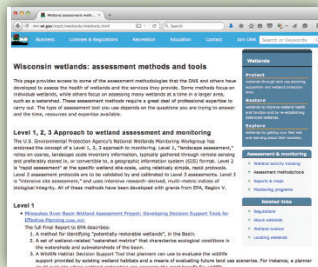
Wetland assessment meth... ×

dnr.wi.gov/topic/wetlands/methods.html

Search

Business Licenses & Regulations Recreation Education Contact DNR Search or Keywords

Wisconsin wetlands: assessment methods and tools

This page provides access to some of the assessment methodologies that the DNR and others have developed to assess the health of wetlands and the services they provide. Some methods focus on individual wetlands, while others focus on assessing many wetlands at a time in a larger area, such as a watershed. These assessment methods require a great deal of professional expertise to carry out. The type of assessment tool you use depends on the questions you are trying to answer and the time, resources and expertise available.

Level 1, 2, 3 Approach to wetland assessment and monitoring

The U.S. Environmental Protection Agency's National Wetlands Monitoring Workgroup has endorsed the concept of a Level 1, 2, 3 approach to monitoring. Level 1, "landscape assessment," relies on coarse, landscape scale inventory information, typically gathered through remote sensing and preferably stored in, or convertible to, a geographic information system (GIS) format. Level 2 is "rapid assessment" at the specific wetland site, using relatively simple, rapid protocols. Level 3 assessment protocols are to be validated by and calibrated to Level 3 assessment. Level 3 is "intensive site assessment," and uses intensive research-derived, multi-metric indices of biological integrity. All of these methods have been developed with grants from EPA, Region V.

Level 1

Milwaukee River Basin Wetland Assessment Project: Developing Decision Support Tools for Effective Planning (pdf)
The full Final Report to EPA describes:
1. A method for identifying "potentially restorable wetlands", in the Basin.
2. A set of wetland-related "watershed metrics" that characterize ecological conditions in the watersheds and subwatersheds of the basin.
3. A Wildlife Habitat Decision Support Tool that planners can use to evaluate the wildlife support provided by existing wetland habitats and a means of evaluating future land use scenarios. For instance, a planner could evaluate where wetland restoration can provide the most benefit for wildlife.

Wetlands

Protect
Wetlands through land use planning, acquisition and wetland protection laws.

Restore
Wetlands to improve wetland health and function and for reestablishing destroyed wetlands.

Regulate
Wetlands by getting your feet wet and learning about DNR services.

Assessment & monitoring
Wetland activity tracking
Assessment methods/tools
Reports & maps
Monitoring programs

Related links
Regulations
About wetlands
Wetland science
Locating wetlands